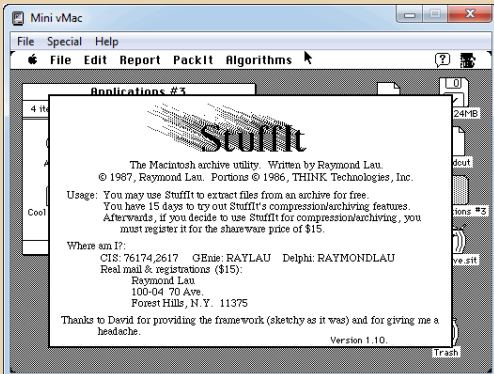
Mini vMac

File Special Help

File Edit Report PackIt Algorithms

Applications #3

4 ite

24MB

dout

Cool

ions #3

ve.sit

Trash

StuffIt

The Macintosh archive utility. Written by Raymond Lau. © 1987, Raymond Lau. Portions © 1986, THINK Technologies, Inc.

Usage: You may use StuffIt to extract files from an archive for free. You have 15 days to try out StuffIt's compression/archiving features. Afterwards, if you decide to use StuffIt for compression/archiving, you must register it for the shareware price of $15.

Where am I?:
CIS: 76174,2617 GEnie: RAYLAU Delphi: RAYMONDLAU
Real mail & registrations ($15):
Raymond Lau
100-04 70 Ave.
Forest Hills, N.Y. 11375

Thanks to David for providing the framework (sketchy as it was) and for giving me a headache.

Version 1.10.